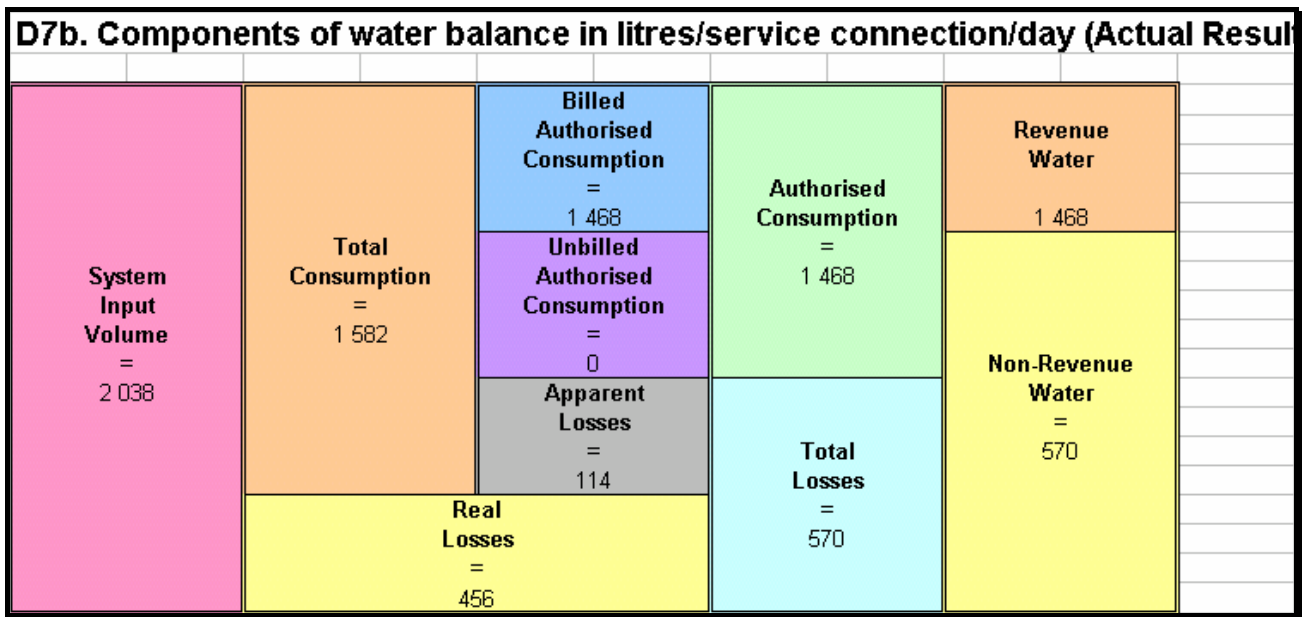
D7b. Components of water balance in litres/service connection/day (Actual Result

System Input Volume = 2 038

Total Consumption = 1 582

Billed Authorised Consumption = 1 468

Unbilled Authorised Consumption = 0

Apparent Losses = 114

Real Losses = 456

Authorised Consumption = 1 468

Total Losses = 570

Revenue Water 1 468

Non-Revenue Water = 570